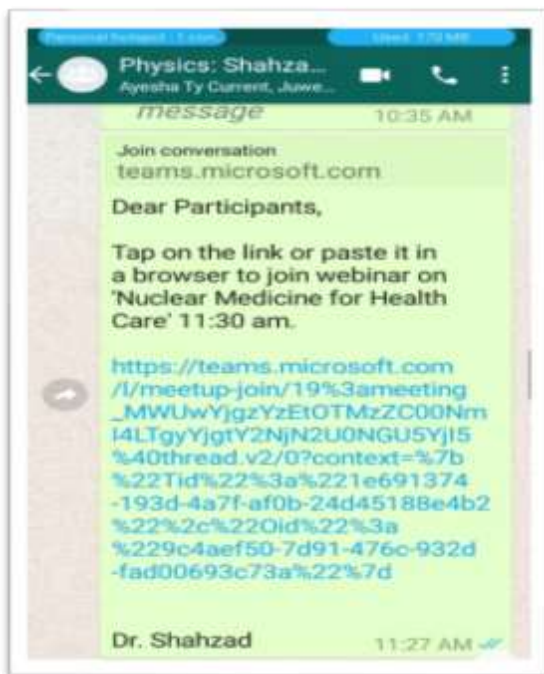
Personal hotspot · 1 conn.   Used: 170 MB

Physics: Shahza...
Ayesha Ty Current, Juwe...

message   10:35 AM

Join conversation
teams.microsoft.com

Dear Participants,

Tap on the link or paste it in a browser to join webinar on 'Nuclear Medicine for Health Care' 11:30 am.

https://teams.microsoft.com/l/meetup-join/19%3ameeting_MWUwYjgzYzEtOTMzZC00NmI4LTgyYjgtY2NjN2U0NGU5YjI5%40thread.v2/0?context=%7b%22Tid%22%3a%221e691374-193d-4a7f-af0b-24d45188e4b2%22%2c%22Oid%22%3a%229c4aef50-7d91-476c-932d-fad00693c73a%22%7d

Dr. Shahzad   11:27 AM